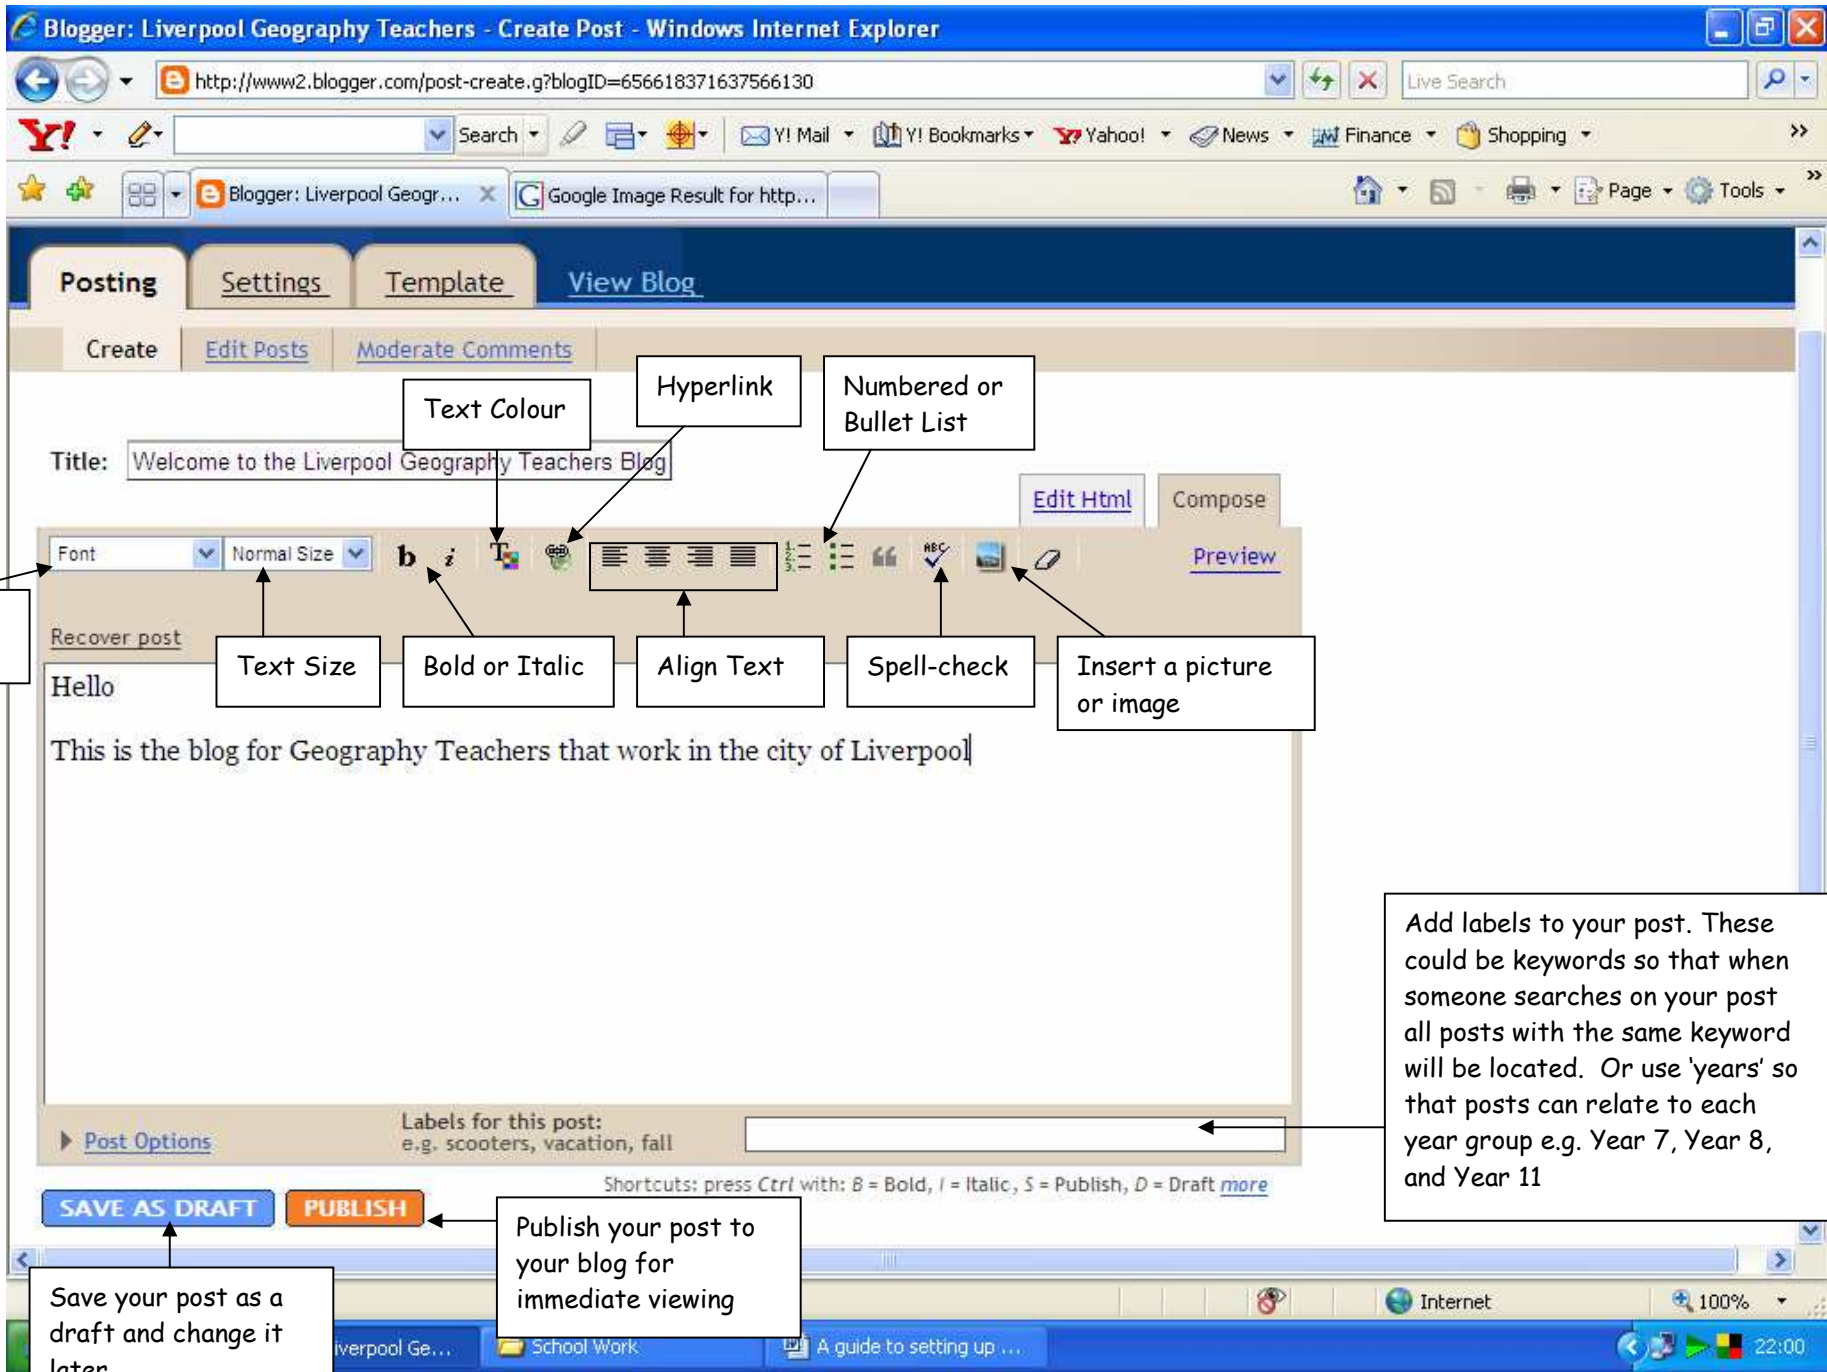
Blogger: Liverpool Geography Teachers - Create Post - Windows Internet Explorer

http://www2.blogger.com/post-create.g?blogID=6566183716375661​30

Live Search

Y! Search Y! Mail Y! Bookmarks Yahoo! News Finance Shopping

Blogger: Liverpool Geogr... Google Image Result for http...

Page Tools

Posting Settings Template View Blog

Create Edit Posts Moderate Comments

Text Colour

Hyperlink

Numbered or Bullet List

Title: Welcome to the Liverpool Geography Teachers Blog

Edit Html Compose

Font Normal Size

Preview

Recover post

Text Size

Bold or Italic

Align Text

Spell-check

Insert a picture or image

Hello

This is the blog for Geography Teachers that work in the city of Liverpool

Add labels to your post. These could be keywords so that when someone searches on your post all posts with the same keyword will be located. Or use 'years' so that posts can relate to each year group e.g. Year 7, Year 8, and Year 11

Post Options

Labels for this post:
e.g. scooters, vacation, fall

Shortcuts: press Ctrl with: B = Bold, I = Italic, S = Publish, D = Draft more

SAVE AS DRAFT PUBLISH

Publish your post to your blog for immediate viewing

Save your post as a draft and change it later

Internet 100%

iverpool Ge... School Work A guide to setting up ... 22:00